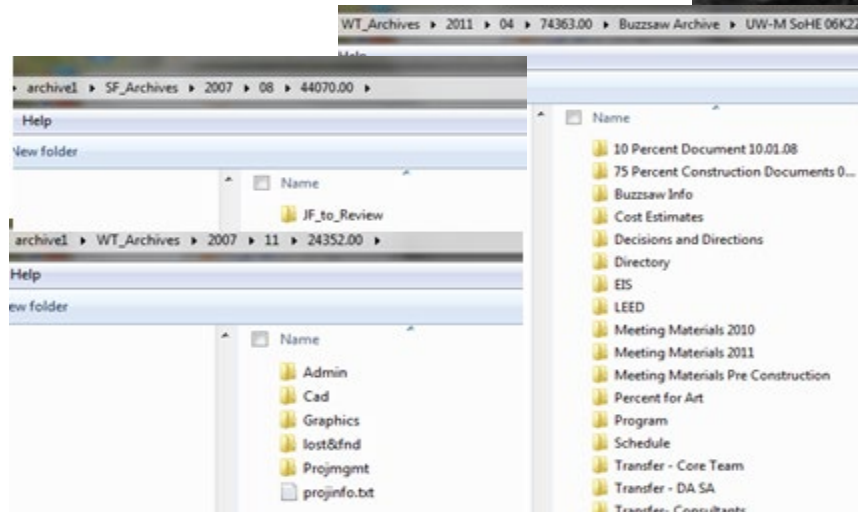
WT_Archives ▸ 2011 ▸ 04 ▸ 74363.00 ▸ Buzzsaw Archive ▸ UW-M SoHE 06K22

Name

10 Percent Document 10.01.08
75 Percent Construction Documents 0...
Buzzsaw Info
Cost Estimates
Decisions and Directions
Directory
EIS
LEED
Meeting Materials 2010
Meeting Materials 2011
Meeting Materials Pre Construction
Percent for Art
Program
Schedule
Transfer - Core Team
Transfer - DA SA
Transfer- Consultants

archive1 ▸ SF_Archives ▸ 2007 ▸ 08 ▸ 44070.00 ▸

Help

New folder

Name

JF_to_Review

archive1 ▸ WT_Archives ▸ 2007 ▸ 11 ▸ 24352.00 ▸

Help

ew folder

Name

Admin
Cad
Graphics
lost&fnd
Projmgmt
projinfo.txt